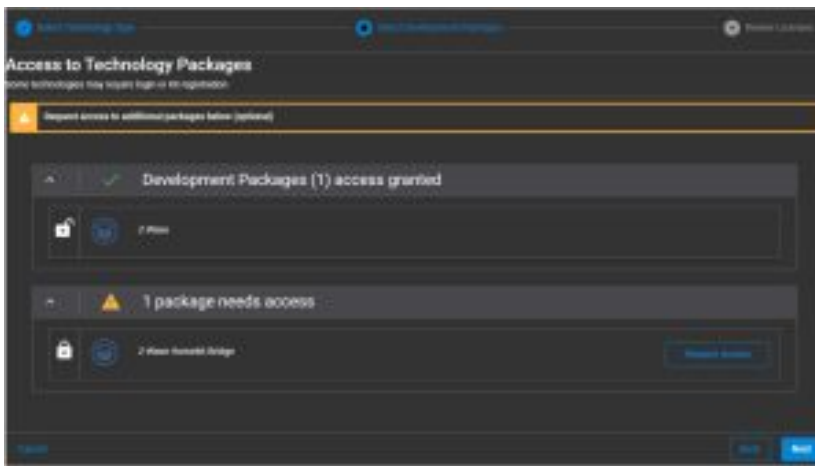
Select Technology Type

Select Development Packages

Review Licenses

Access to Technology Packages

Some technologies may require login or kit registration

Request access to additional packages below (optional)

Development Packages (1) access granted

Z-Wave

1 package needs access

Z-Wave Homekit Bridge

Request Access

Cancel

Back

Next